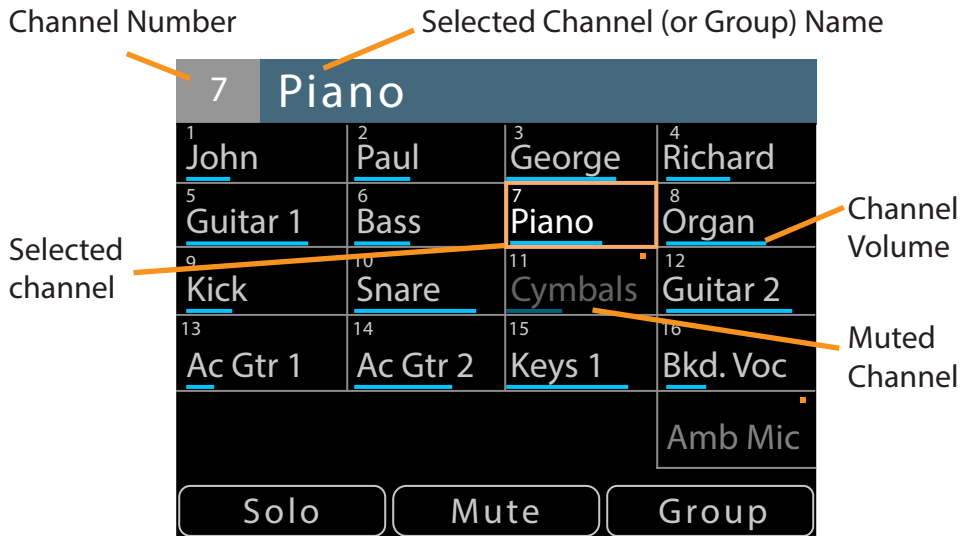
Channel Number

Selected Channel (or Group) Name

7 Piano

1 John

2 Paul

3 George

4 Richard

5 Guitar 1

6 Bass

7 Piano

8 Organ

Channel Volume

Selected channel

9 Kick

10 Snare

11 Cymbals

12 Guitar 2

13 Ac Gtr 1

14 Ac Gtr 2

15 Keys 1

16 Bkd. Voc

Muted Channel

Amb Mic

Solo

Mute

Group